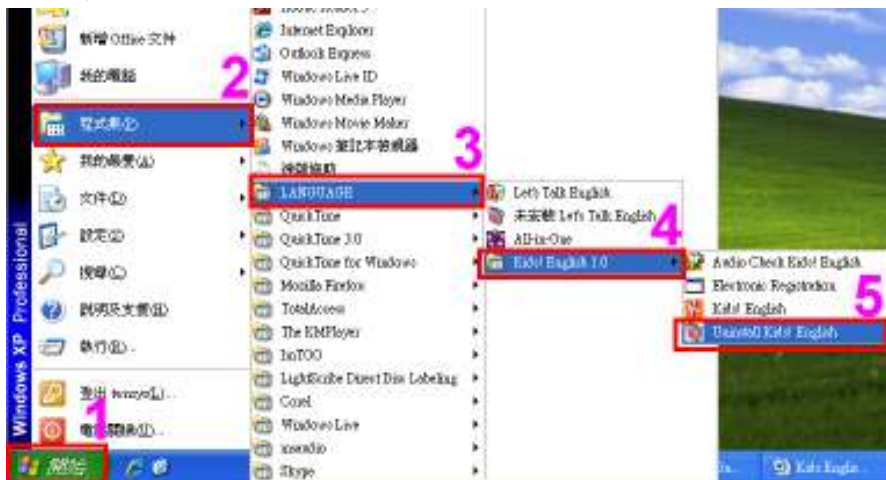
新增 Office 文件
我的電腦
2
程式集(P)
我的最愛(A)
文件(D)
設定(S)
搜尋(C)
說明及支援(H)
執行(R)...
登出 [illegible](L)...
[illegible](U)...
1
開始
Windows XP Professional

Internet Explorer
Outlook Express
Windows Live ID
Windows Media Player
Windows Movie Maker
Windows 兼記本裝載器
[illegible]
3
LANGUAGE
QuickTime
QuickTime 3.0
QuickTime for Windows
Mozilla Firefox
TotalAccess
The KMPlayer
InTOO
LightScribe Direct Disc Labeling
Corel
Windows Live
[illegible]
Skype

Let's Talk English
未安裝 Let's Talk English
All-in-One
4
Kids! English 1.0

Audio Check Kids! English
Electronic Registration
Kids! English
5
Uninstall Kids! English

Kids! Engl...